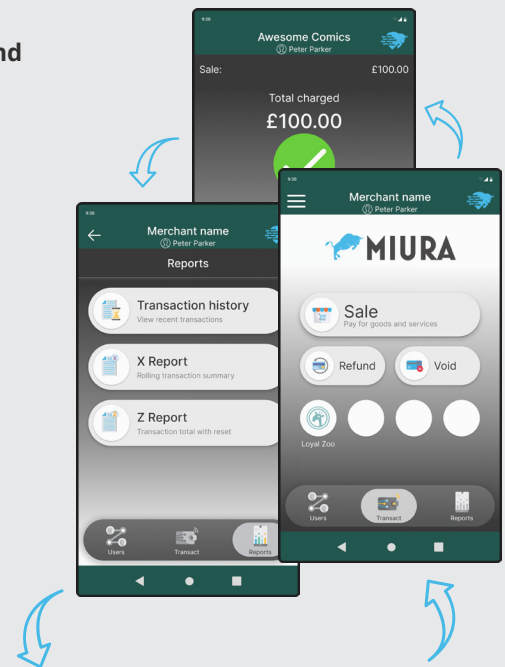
nd

9:30

Awesome Comics
Peter Parker

Sale:
£100.00

Total charged
£100.00

9:30

Merchant name
Peter Parker

Reports

Transaction history
View recent transactions

X Report
Rolling transaction summary

Z Report
Transaction total with reset

Users
Transact
Reports

9:30

Merchant name
Peter Parker

MIURA

Sale
Pay for goods and services

Refund
Void

Loyal Zoo

Users
Transact
Reports